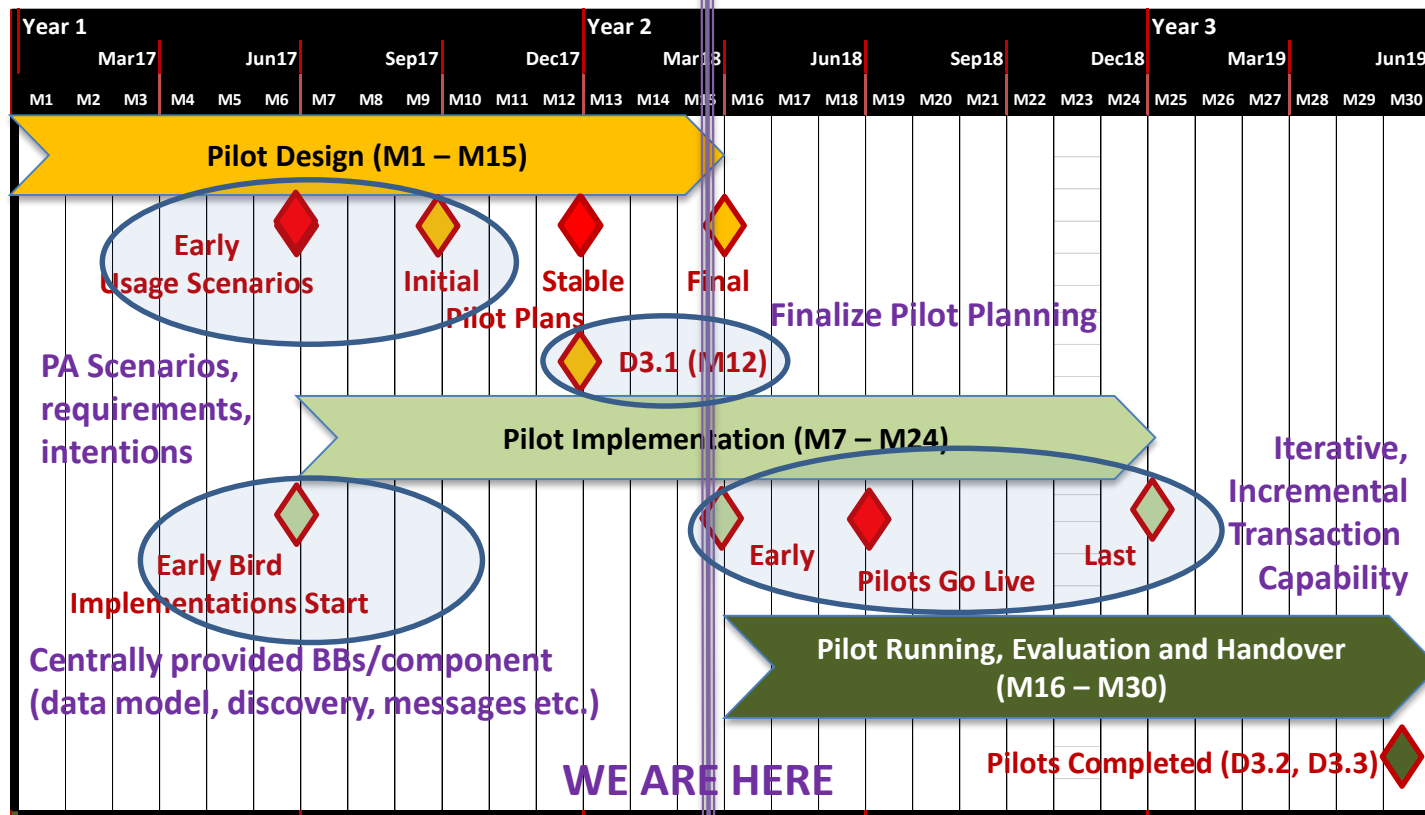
Year 1

Year 2

Year 3

Mar17 Jun17 Sep17 Dec17 Mar18 Jun18 Sep18 Dec18 Mar19 Jun19

| M1 | M2 | M3 | M4 | M5 | M6 | M7 | M8 | M9 | M10 | M11 | M12 | M13 | M14 | M15 | M16 | M17 | M18 | M19 | M20 | M21 | M22 | M23 | M24 | M25 | M26 | M27 | M28 | M29 | M30 |
|---|---|---|---|---|---|---|---|---|---|---|---|---|---|---|---|---|---|---|---|---|---|---|---|---|---|---|---|---|---|

Pilot Design (M1 – M15)

Early Usage Scenarios

Initial Pilot Plans

Stable

Final

Finalize Pilot Planning

D3.1 (M12)

PA Scenarios, requirements, intentions

Pilot Implementation (M7 – M24)

Iterative, Incremental Transaction Capability

Early Bird Implementations Start

Early

Pilots Go Live

Last

Centrally provided BBs/component (data model, discovery, messages etc.)

Pilot Running, Evaluation and Handover (M16 – M30)

WE ARE HERE

Pilots Completed (D3.2, D3.3)